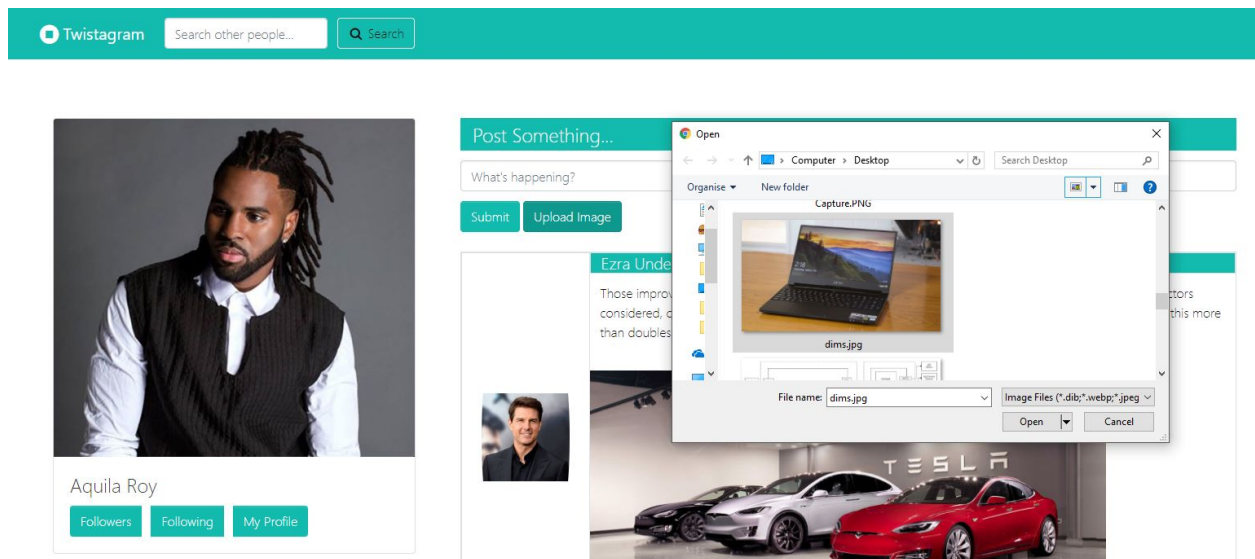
Twistagram Search other people... Search

Post Something...

What's happening?

Submit Upload Image

Ezra Unde

Those improv considered, than doubles

ctors this more

Aquila Roy

Followers Following My Profile

Open

Computer > Desktop

Search Desktop

Organise New folder

Capture.PNG

dims.jpg

File name: dims.jpg

Image Files (*.dib;*.webp;*.jpeg

Open Cancel

TESLA